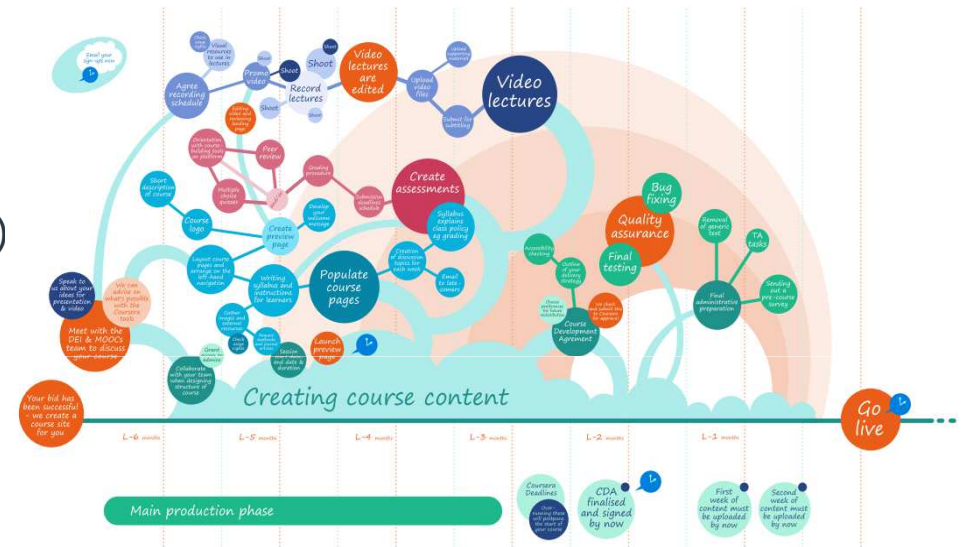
Email your sign-up now

Agree recording schedule

Visual resources to use in lectures

Promo video

Shoot

Record lectures

Shoot

Shoot

Shoot

Video lectures are edited

Upload video files

Upload supporting material

Submit for subtitling

Video lectures

Orientation with course-building tools on platform

Peer review

Multiple choice quizzes

Grading procedure

Submission deadlines schedule

Create assessments

Syllabus explains class policy on grading

Short description of course

Course logo

Create preview page

Develop your welcome message

Layout course pages and settings on the left-hand navigation

Writing syllabus and instructions for learners

Populate course pages

Creation of discussion topics for each week

Email to late-comers

Speak to us about your ideas for presentation & video

We can advise on what's possible with the Coursera tools

Meet with the DEI & MOOCs team to discuss your course

Gather images and external resources

Check image rights

Collaborate with your team when designing structure of course

Grant

Finalise start date & duration

Launch preview page

Accessibility checking

Outline of your delivery strategy

Course Development Agreement

Bug fixing

Quality assurance

Final testing

Removal of generic text

TA tasks

Sending out a pre-course survey

Final administrative preparation

Creating course content

Your bid has been successful we create a course site for you

L-6 months

L-5 months

L-4 months

L-3 months

L-2 months

L-1 months

Go live

Main production phase

Coursera Deadlines

CDA finalised and signed by now

First week of content must be uploaded by now

Second week of content must be uploaded by now